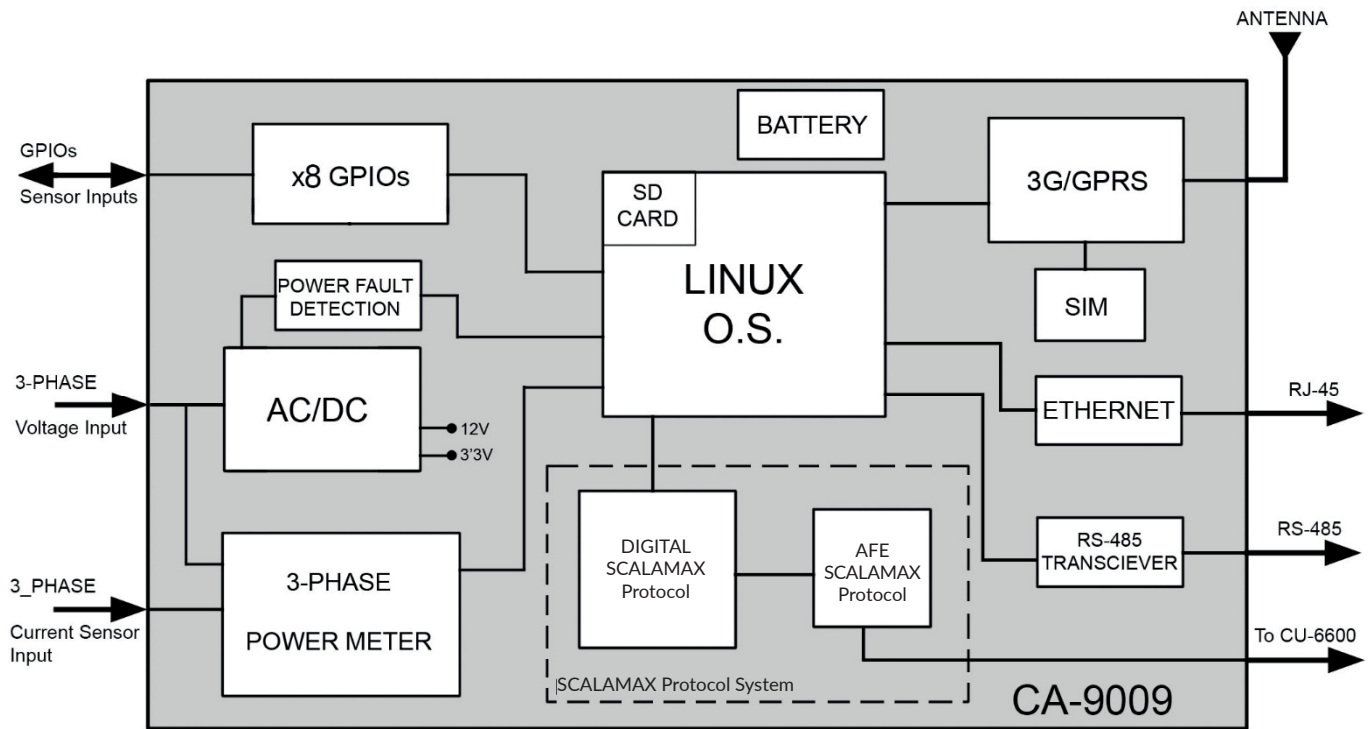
ANTENNA

GPIOs
Sensor Inputs

x8 GPIOs

BATTERY

SD CARD

LINUX O.S.

3G/GPRS

SIM

POWER FAULT DETECTION

3-PHASE
Voltage Input

AC/DC

12V
3'3V

ETHERNET

RJ-45

RS-485 TRANSCIEVER

RS-485

3_PHASE
Current Sensor Input

3-PHASE
POWER METER

DIGITAL SCALAMAX Protocol

AFE SCALAMAX Protocol

To CU-6600

SCALAMAX Protocol System

CA-9009